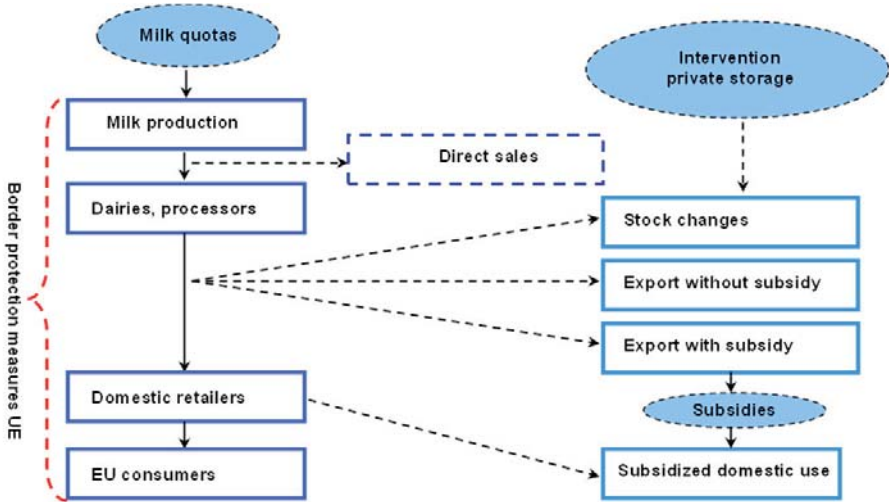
Milk quotas

Intervention private storage

Border protection measures UE

Milk production

Direct sales

Dairies, processors

Stock changes

Export without subsidy

Export with subsidy

Domestic retailers

Subsidies

EU consumers

Subsidized domestic use